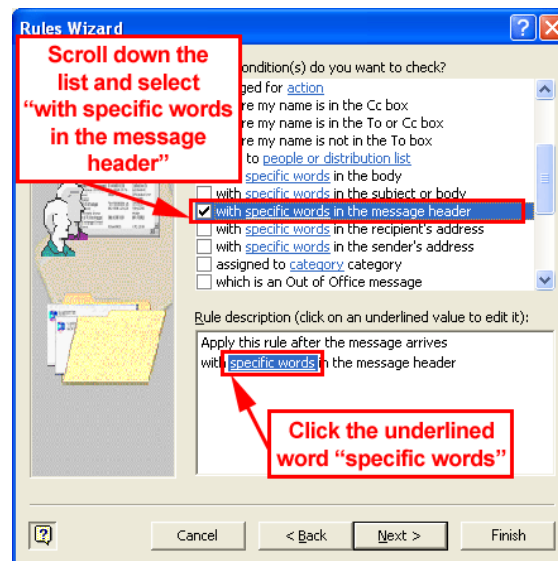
Rules Wizard

Scroll down the list and select "with specific words in the message header"

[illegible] condition(s) do you want to check?

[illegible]ged for action
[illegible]re my name is in the Cc box
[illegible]re my name is in the To or Cc box
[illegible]re my name is not in the To box
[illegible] to people or distribution list
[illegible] specific words in the body
with specific words in the subject or body
with specific words in the message header
with specific words in the recipient's address
with specific words in the sender's address
assigned to category category
which is an Out of Office message

Rule description (click on an underlined value to edit it):

Apply this rule after the message arrives
with specific words in the message header

Click the underlined word "specific words"

Cancel
< Back
Next >
Finish